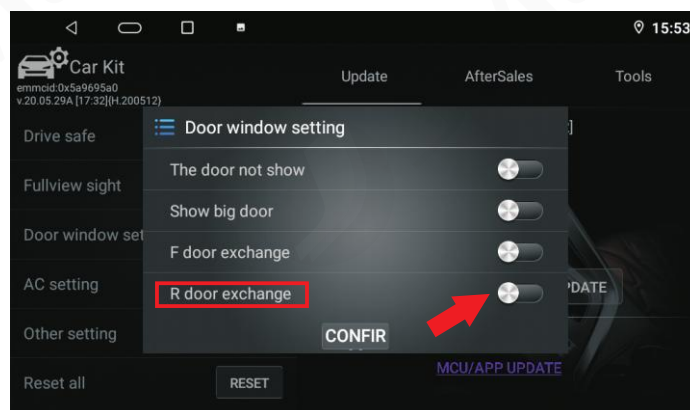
15:53

Car Kit
emmcid:0x5a9695a0
v.20.05.29A [17:32](H.200512)

Update
AfterSales
Tools

Drive safe
Fullview sight
Door window set
AC setting
Other setting
Reset all
RESET

Door window setting
The door not show
Show big door
F door exchange
R door exchange
CONFIR

]
PDATE
MCU/APP UPDATE